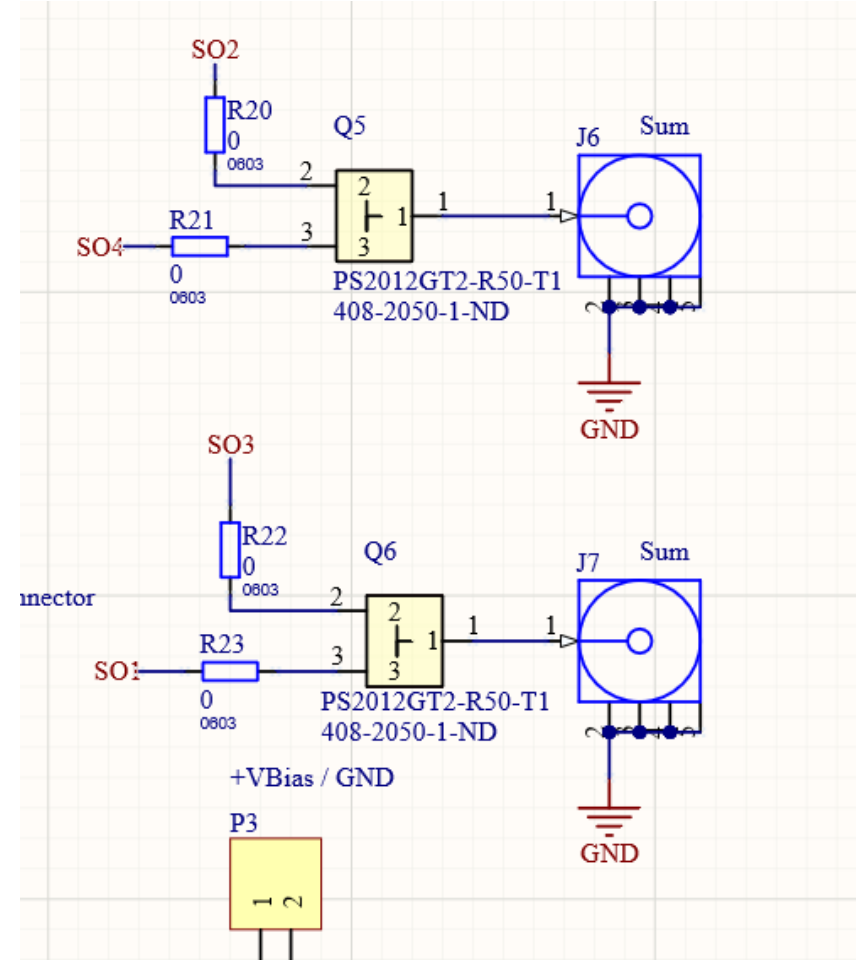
SO2
R20
0
0603
Q5
J6
Sum
2
2
1
1
1
R21
3
SO4
3
0
0603
PS2012GT2-R50-T1
408-2050-1-ND
GND

SO3
R22
0
0603
Q6
J7
Sum
nector
2
2
1
1
1
R23
3
SO1
3
0
0603
PS2012GT2-R50-T1
408-2050-1-ND
GND

+VBias / GND
P3
1
2